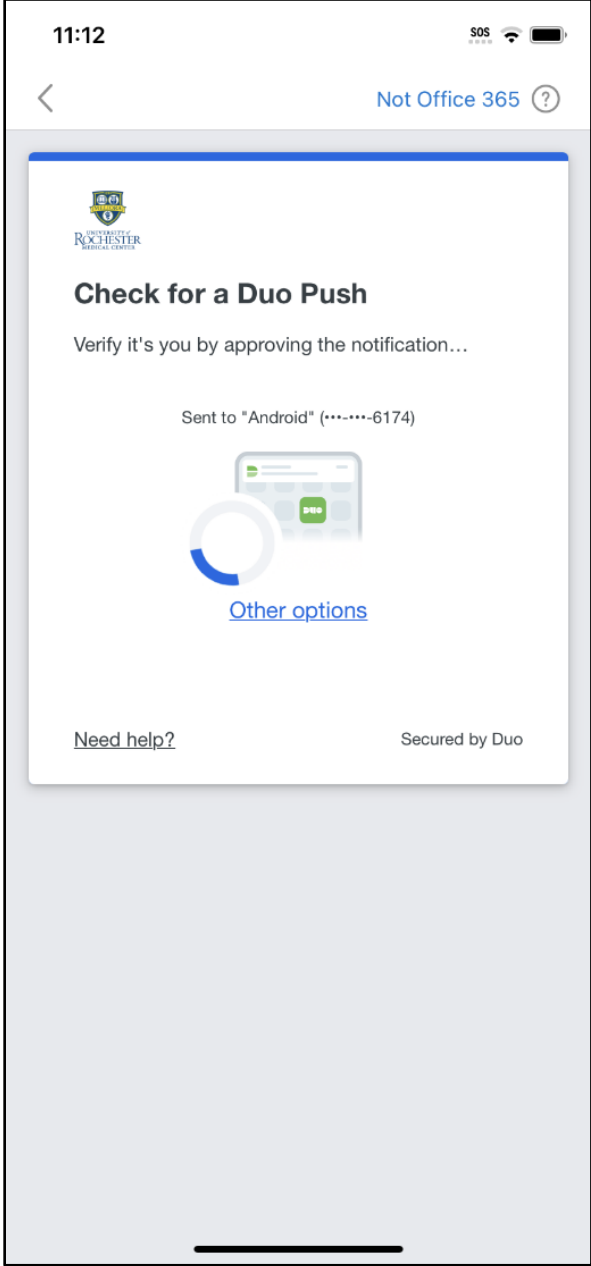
11:12

SOS

Not Office 365 ?

UNIVERSITY of ROCHESTER MEDICAL CENTER

Check for a Duo Push

Verify it's you by approving the notification...

Sent to "Android" (•••-•••-6174)

DUO

Other options

Need help?

Secured by Duo